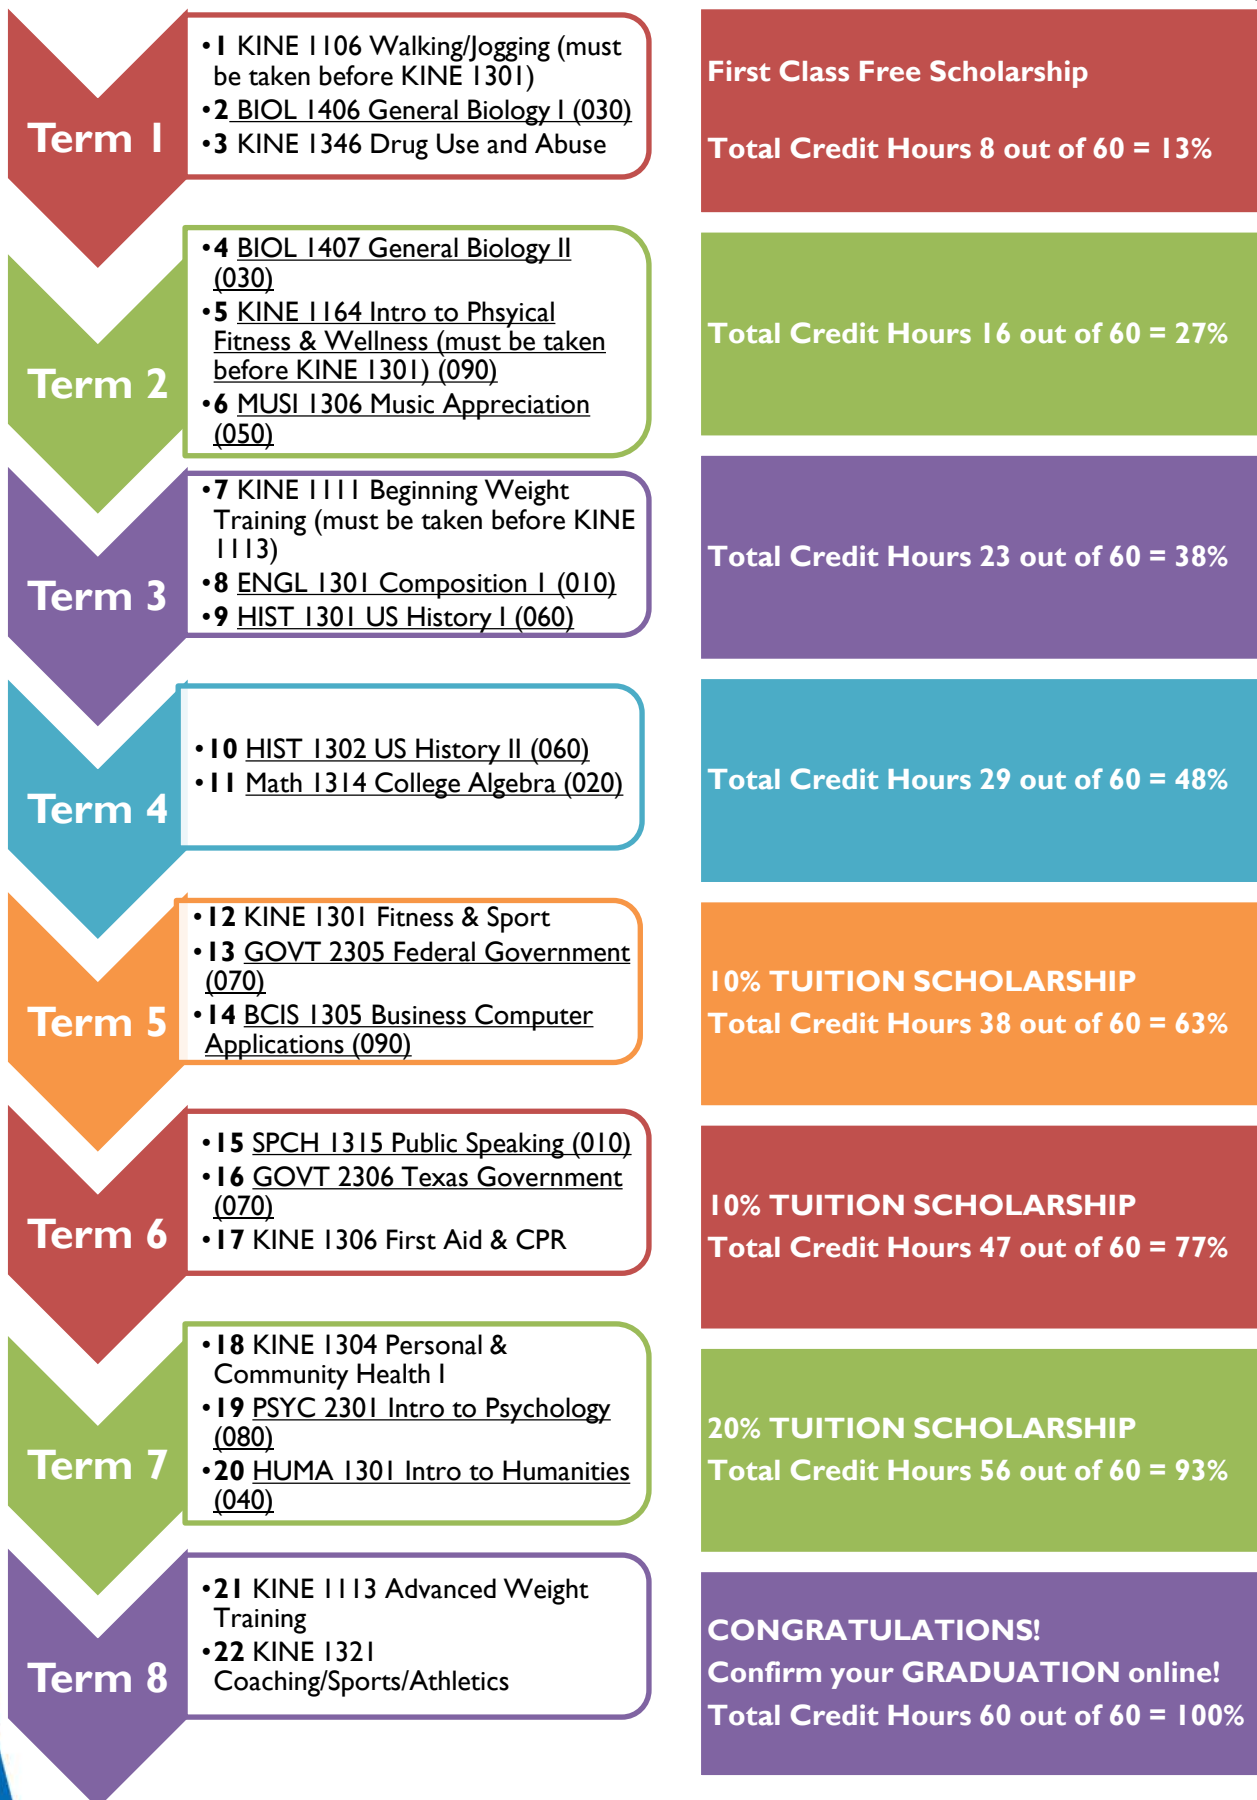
Term 1

• 1 KINE 1106 Walking/Jogging (must be taken before KINE 1301)
• 2 BIOL 1406 General Biology I (030)
• 3 KINE 1346 Drug Use and Abuse

First Class Free Scholarship

Total Credit Hours 8 out of 60 = 13%

Term 2

• 4 BIOL 1407 General Biology II (030)
• 5 KINE 1164 Intro to Phsyical Fitness & Wellness (must be taken before KINE 1301) (090)
• 6 MUSI 1306 Music Appreciation (050)

Total Credit Hours 16 out of 60 = 27%

Term 3

• 7 KINE 1111 Beginning Weight Training (must be taken before KINE 1113)
• 8 ENGL 1301 Composition I (010)
• 9 HIST 1301 US History I (060)

Total Credit Hours 23 out of 60 = 38%

Term 4

• 10 HIST 1302 US History II (060)
• 11 Math 1314 College Algebra (020)

Total Credit Hours 29 out of 60 = 48%

Term 5

• 12 KINE 1301 Fitness & Sport
• 13 GOVT 2305 Federal Government (070)
• 14 BCIS 1305 Business Computer Applications (090)

10% TUITION SCHOLARSHIP
Total Credit Hours 38 out of 60 = 63%

Term 6

• 15 SPCH 1315 Public Speaking (010)
• 16 GOVT 2306 Texas Government (070)
• 17 KINE 1306 First Aid & CPR

10% TUITION SCHOLARSHIP
Total Credit Hours 47 out of 60 = 77%

Term 7

• 18 KINE 1304 Personal & Community Health I
• 19 PSYC 2301 Intro to Psychology (080)
• 20 HUMA 1301 Intro to Humanities (040)

20% TUITION SCHOLARSHIP
Total Credit Hours 56 out of 60 = 93%

Term 8

• 21 KINE 1113 Advanced Weight Training
• 22 KINE 1321 Coaching/Sports/Athletics

CONGRATULATIONS!
Confirm your GRADUATION online!
Total Credit Hours 60 out of 60 = 100%